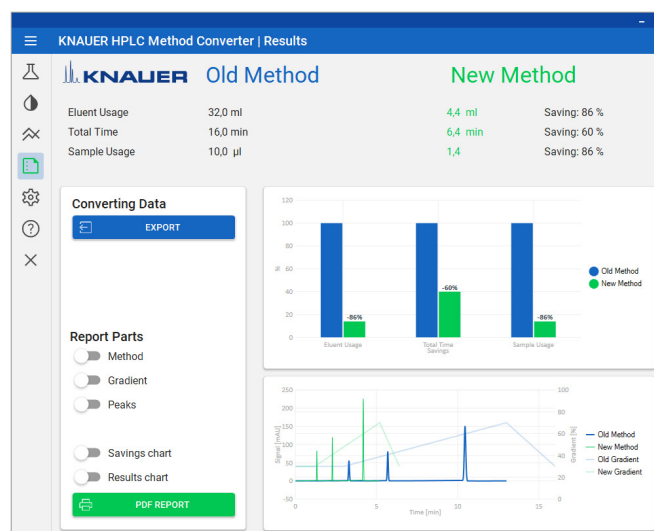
KNAUER HPLC Method Converter | Results

KNAUER Old Method

New Method

| | | | |
|---|---|---|---|
| Eluent Usage | 32,0 ml | 4,4 ml | Saving: 86 % |
| Total Time | 16,0 min | 6,4 min | Saving: 60 % |
| Sample Usage | 10,0 µl | 1,4 | Saving: 86 % |

Converting Data

EXPORT

Report Parts

Method

Gradient

Peaks

Savings chart

Results chart

PDF REPORT

120
100
80
60
40
20
0
%
-86%
-60%
-86%
Eluent Usage
Total Time Savings
Sample Usage
Old Method
New Method

250
200
150
100
50
0
-50
Signal [mAU]
0
5
10
15
Time [min]
100
80
60
40
20
0
Gradient [%]
Old Method
New Method
Old Gradient
New Gradient